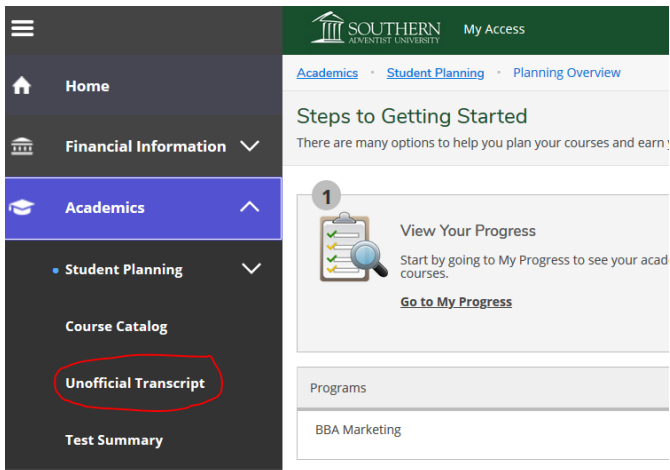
Home

Financial Information

Academics

Student Planning

Course Catalog

Unofficial Transcript

Test Summary

SOUTHERN ADVENTIST UNIVERSITY

My Access

Academics • Student Planning • Planning Overview

Steps to Getting Started

There are many options to help you plan your courses and earn y

1

View Your Progress

Start by going to My Progress to see your acad courses.

Go to My Progress

Programs

BBA Marketing